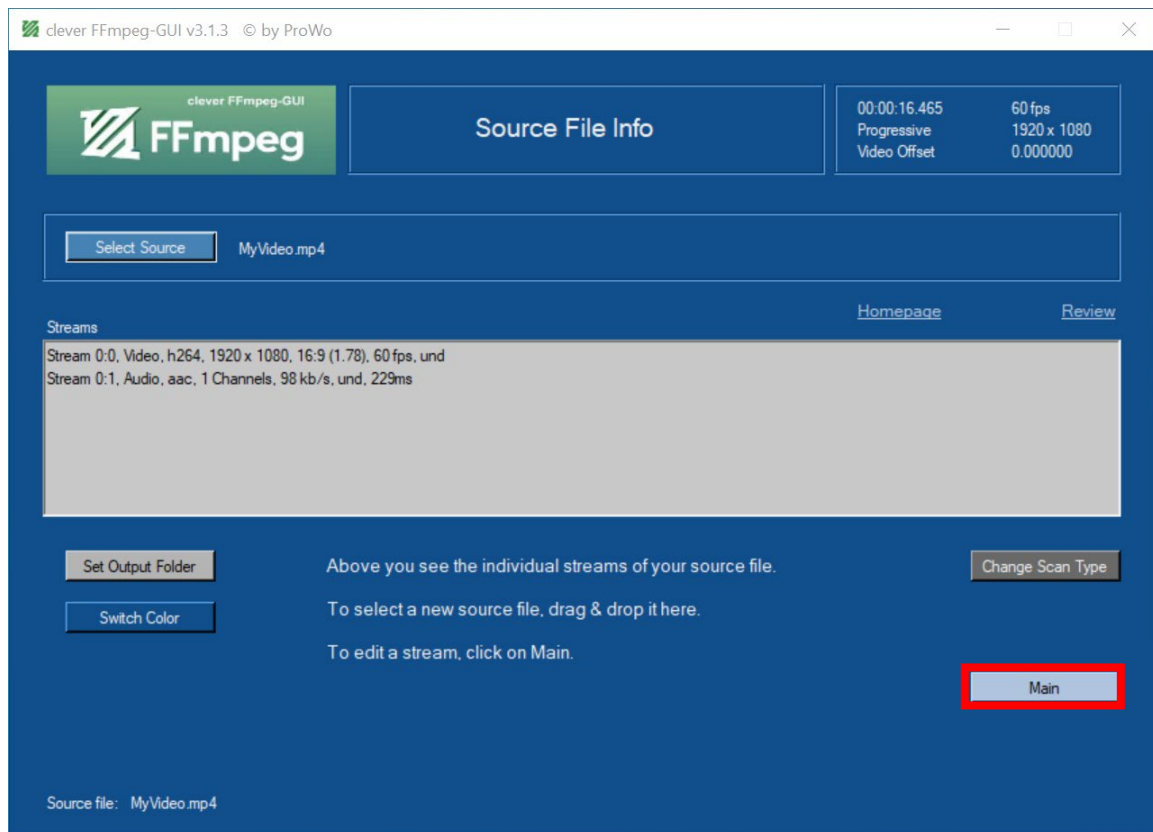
clever FFmpeg-GUI v3.1.3 © by ProWo

clever FFmpeg-GUI
FFmpeg

Source File Info

00:00:16.465
Progressive
Video Offset

60 fps
1920 x 1080
0.000000

Select Source
MyVideo.mp4

Streams
Homepage
Review

Stream 0:0, Video, h264, 1920 x 1080, 16:9 (1.78), 60 fps, und
Stream 0:1, Audio, aac, 1 Channels, 98 kb/s, und, 229ms

Set Output Folder
Switch Color

Above you see the individual streams of your source file.

To select a new source file, drag & drop it here.

To edit a stream, click on Main.

Change Scan Type
Main

Source file: MyVideo.mp4